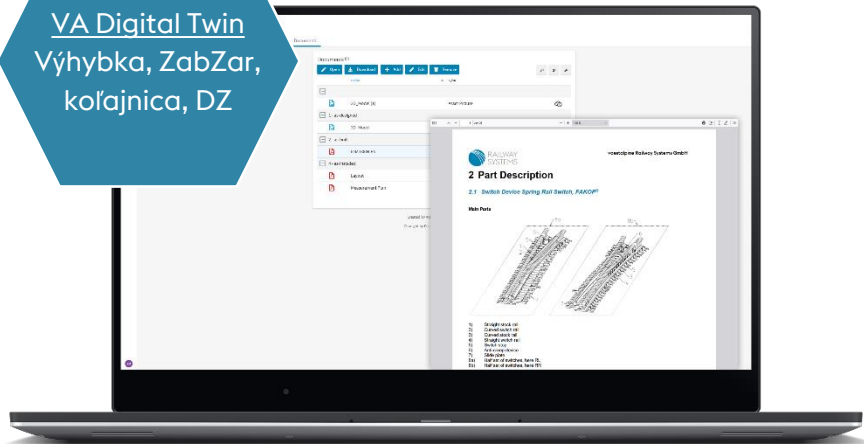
VA Digital Twin
Výhybka, ZabZar, koľajnica, DZ

Documents

Open Download Add Edit Remove

RAILWAY SYSTEMS
voestalpine Railway Systems GmbH

2 Part Description

2.1 Switch Device Spring Rail Switch, PAKOF®

Main Parts

1) Straight stock rail
2) Curved stock rail
3) Curved switch rail
4) Straight switch rail
5) Switch body
6) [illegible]
7) Slide plate
8a) Half set of switches, here RL
8b) Half set of switches, here RR